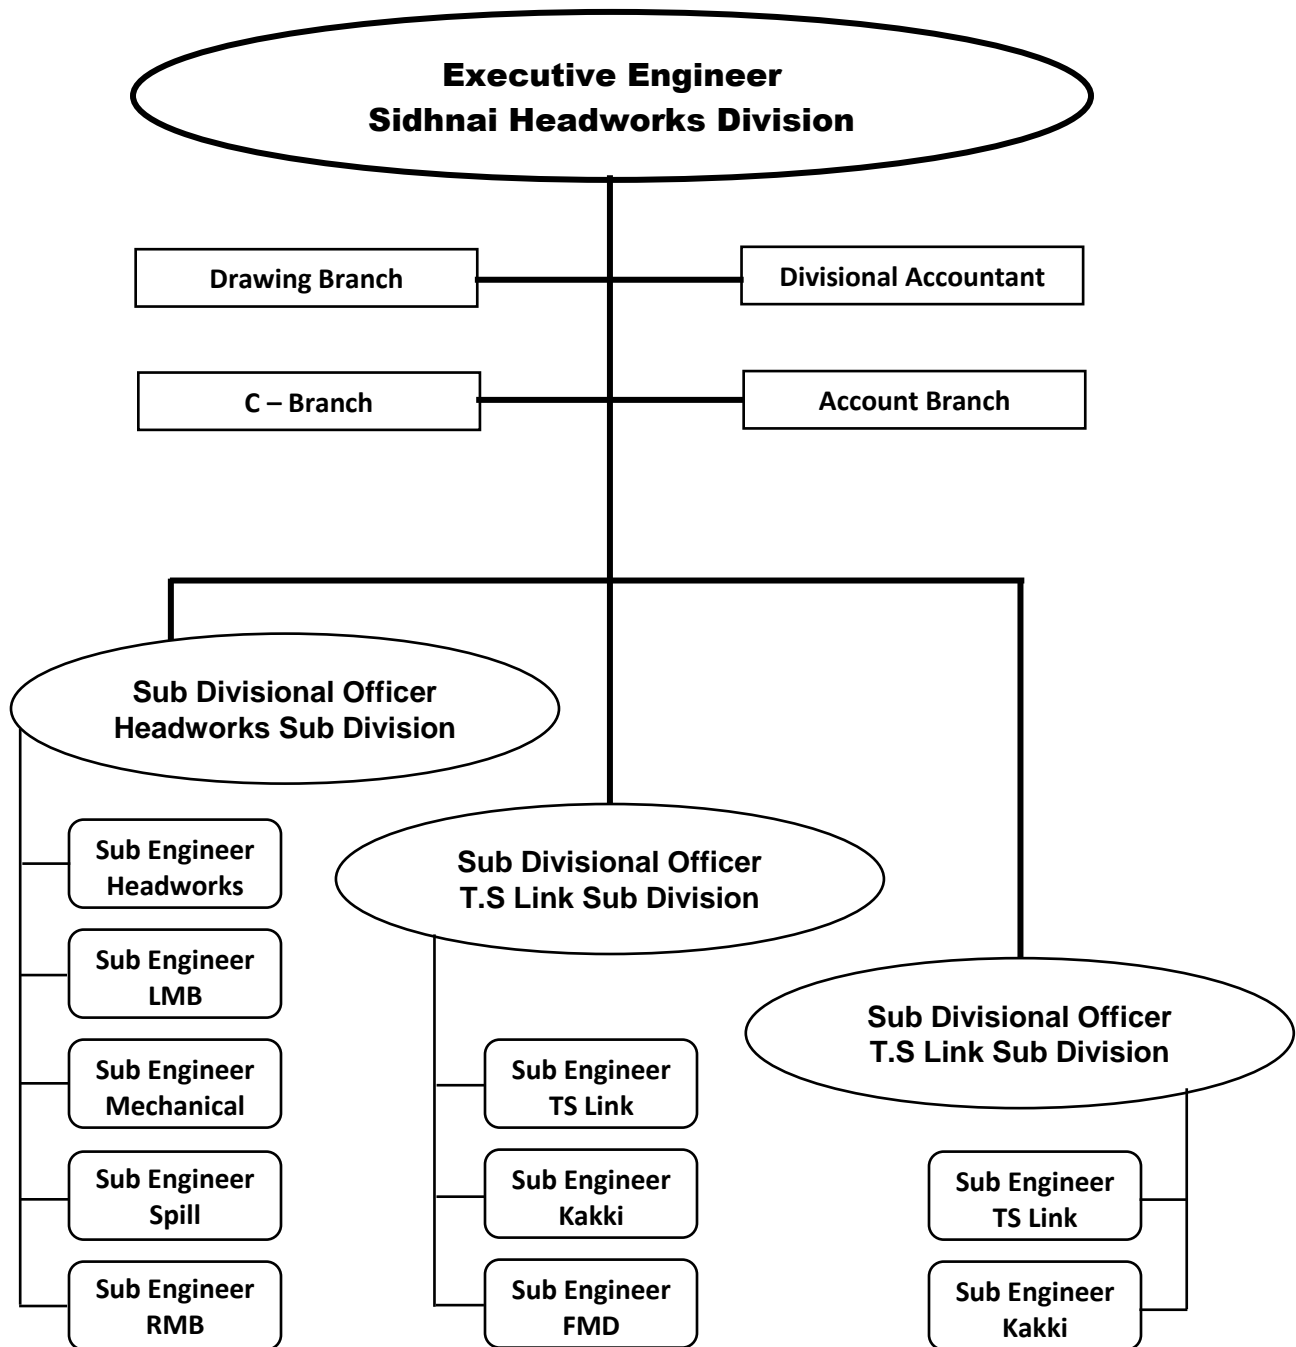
Executive Engineer
Sidhnai Headworks Division

Drawing Branch

Divisional Accountant

C – Branch

Account Branch

Sub Divisional Officer
Headworks Sub Division

Sub Engineer
Headworks

Sub Engineer
LMB

Sub Engineer
Mechanical

Sub Engineer
Spill

Sub Engineer
RMB

Sub Divisional Officer
T.S Link Sub Division

Sub Engineer
TS Link

Sub Engineer
Kakki

Sub Engineer
FMD

Sub Divisional Officer
T.S Link Sub Division

Sub Engineer
TS Link

Sub Engineer
Kakki